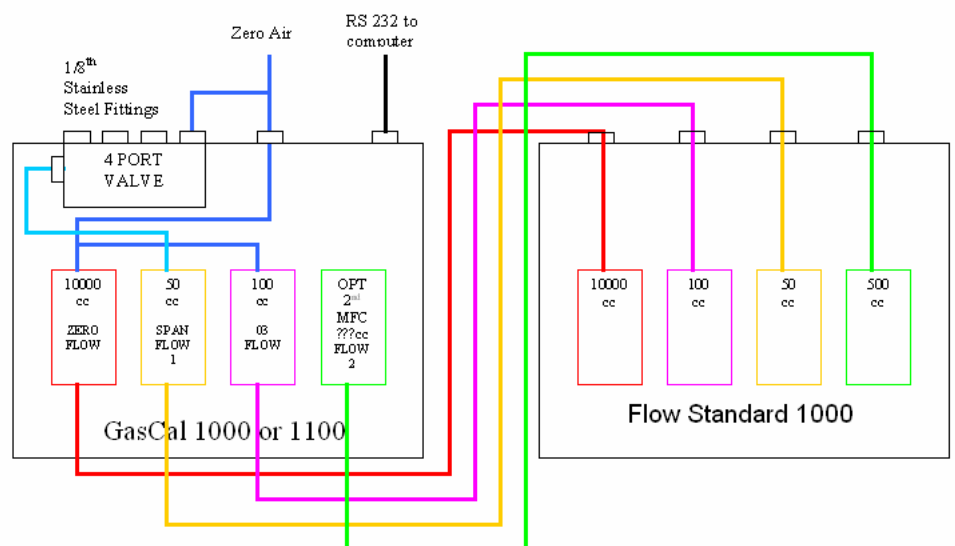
Zero Air

RS 232 to computer

$1/8^{th}$ Stainless Steel Fittings

4 PORT VALVE

10000 cc ZERO FLOW

50 cc SPAN FLOW 1

100 cc 03 FLOW

OPT $2^{nd}$ MFC ???cc FLOW 2

GasCal 1000 or 1100

10000 cc

100 cc

50 cc

500 cc

Flow Standard 1000